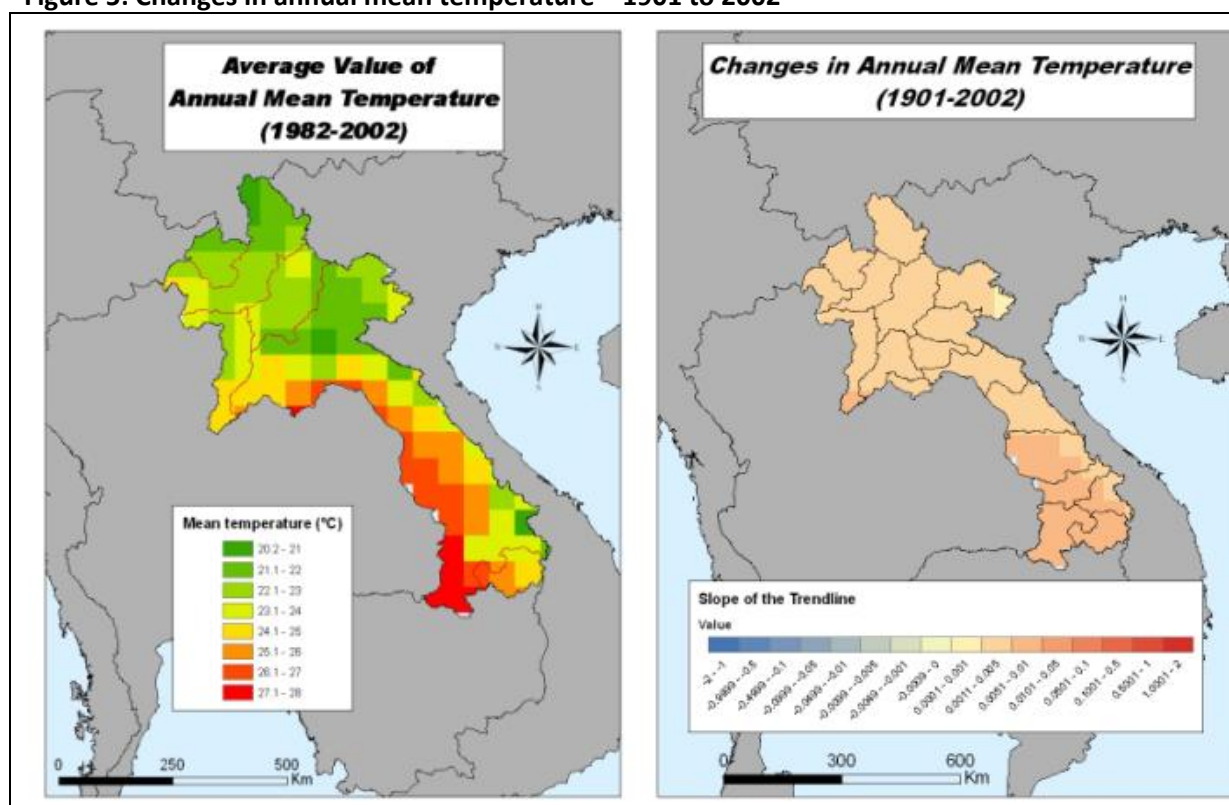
Figure 5: Changes in annual mean temperature – 1901 to 2002

Average Value of Annual Mean Temperature (1982-2002)

Mean temperature (°C)
20.2 - 21
21.1 - 22
22.1 - 23
23.1 - 24
24.1 - 25
25.1 - 26
26.1 - 27
27.1 - 28

0 250 500 Km

Changes in Annual Mean Temperature (1901-2002)

Slope of the Trendline
Value
-2 - -1
-0.9999 - -0.5
-0.4999 - -0.1
-0.0999 - -0.05
-0.0499 - -0.01
-0.0099 - -0.005
-0.0049 - -0.001
-0.0009 - 0
0.0001 - 0.001
0.0011 - 0.005
0.0051 - 0.01
0.0101 - 0.05
0.0501 - 0.1
0.1001 - 0.5
0.5001 - 1
1.0001 - 2

0 300 600 Km